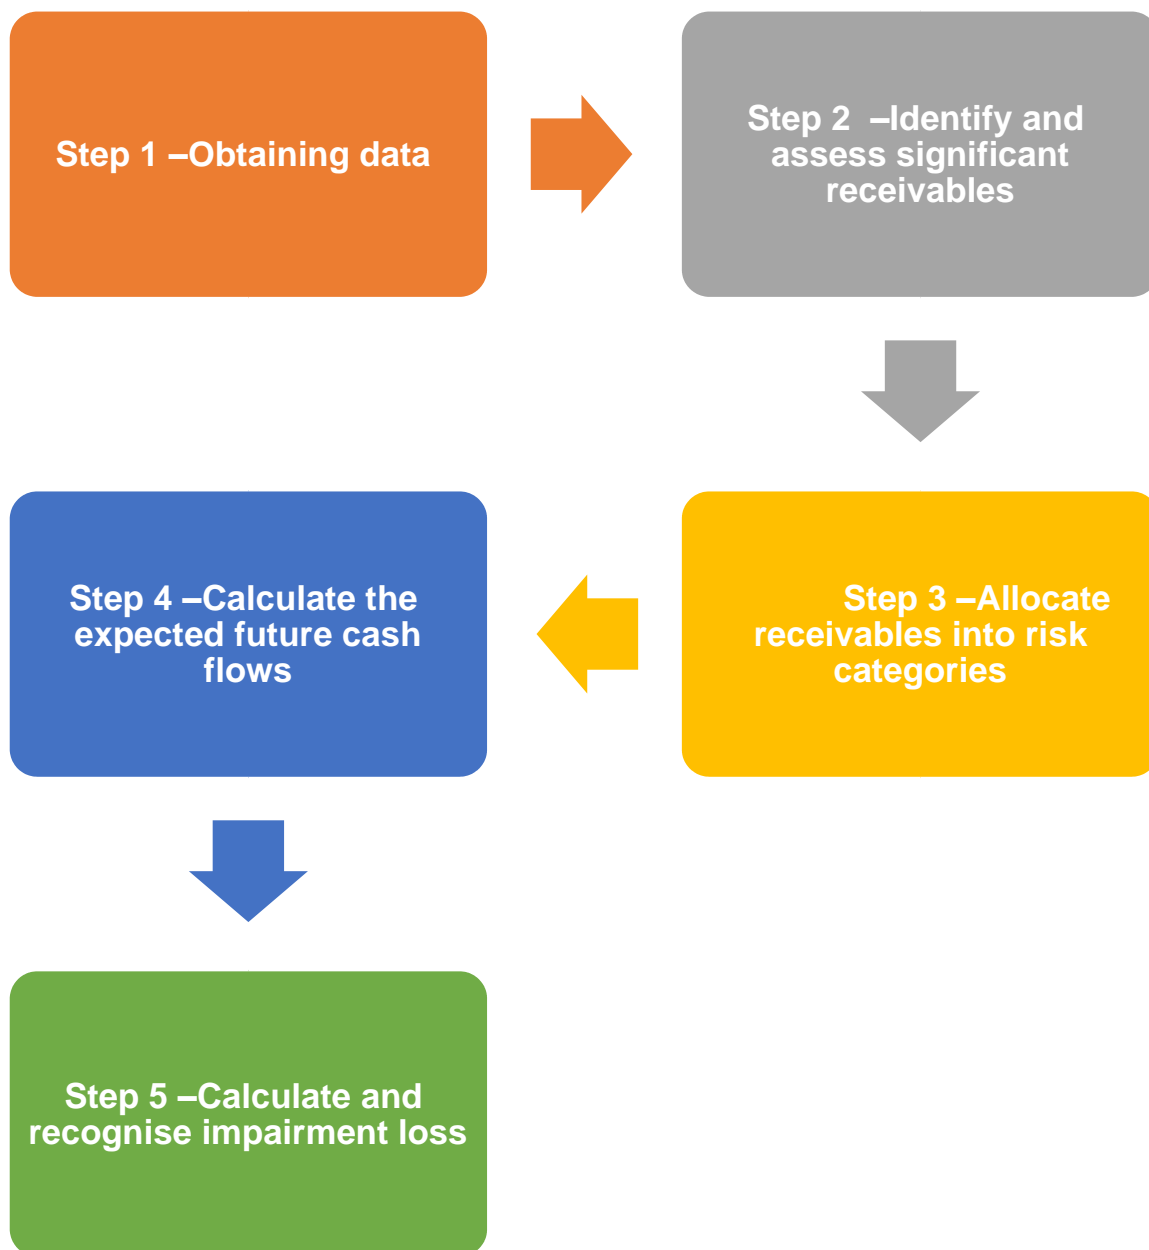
Step 1 –Obtaining data

Step 2 –Identify and assess significant receivables

Step 3 –Allocate receivables into risk categories

Step 4 –Calculate the expected future cash flows

Step 5 –Calculate and recognise impairment loss